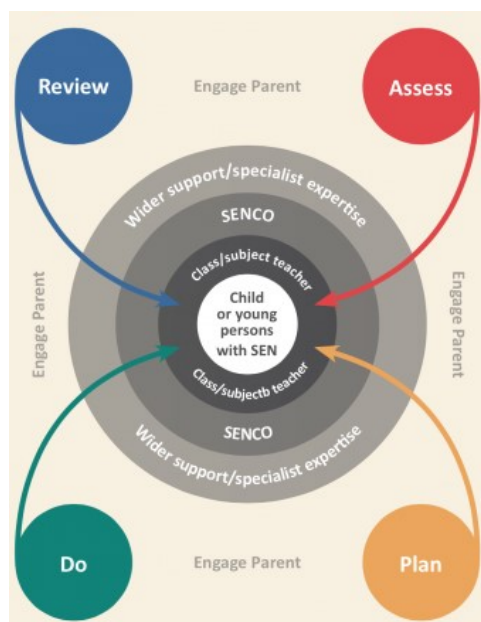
Review

Engage Parent

Assess

Wider support/specialist expertise

SENCO

Class/subject teacher

Engage Parent

Child or young persons with SEN

Engage Parent

Class/subjectb teacher

SENCO

Wider support/specialist expertise

Do

Engage Parent

Plan